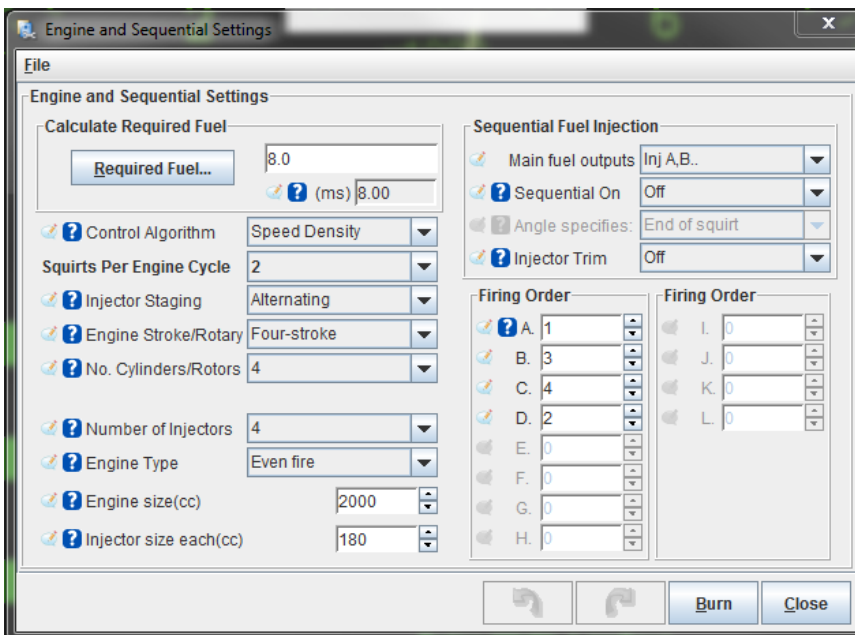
Engine and Sequential Settings

File

Engine and Sequential Settings

Calculate Required Fuel

Required Fuel...

8.0

? (ms) 8.00

? Control Algorithm Speed Density

Squirts Per Engine Cycle 2

? Injector Staging Alternating

? Engine Stroke/Rotary Four-stroke

? No. Cylinders/Rotors 4

? Number of Injectors 4

? Engine Type Even fire

? Engine size(cc) 2000

? Injector size each(cc) 180

Sequential Fuel Injection

Main fuel outputs Inj A,B..

? Sequential On Off

? Angle specifies: End of squirt

? Injector Trim Off

Firing Order

? A. 1
B. 3
C. 4
D. 2
E. 0
F. 0
G. 0
H. 0

Firing Order

I. 0
J. 0
K. 0
L. 0

Burn

Close